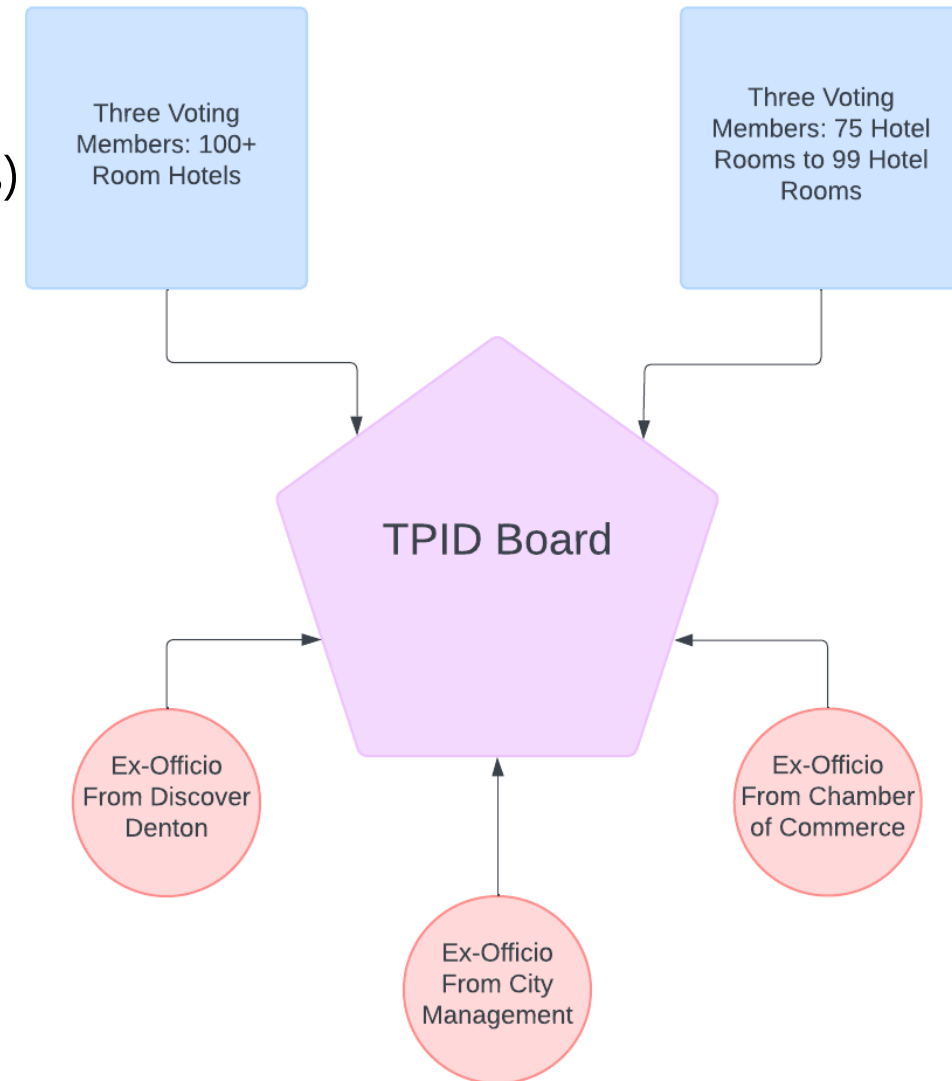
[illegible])

Three Voting Members: 100+ Room Hotels

Three Voting Members: 75 Hotel Rooms to 99 Hotel Rooms

TPID Board

Ex-Officio From Discover Denton

Ex-Officio From Chamber of Commerce

Ex-Officio From City Management